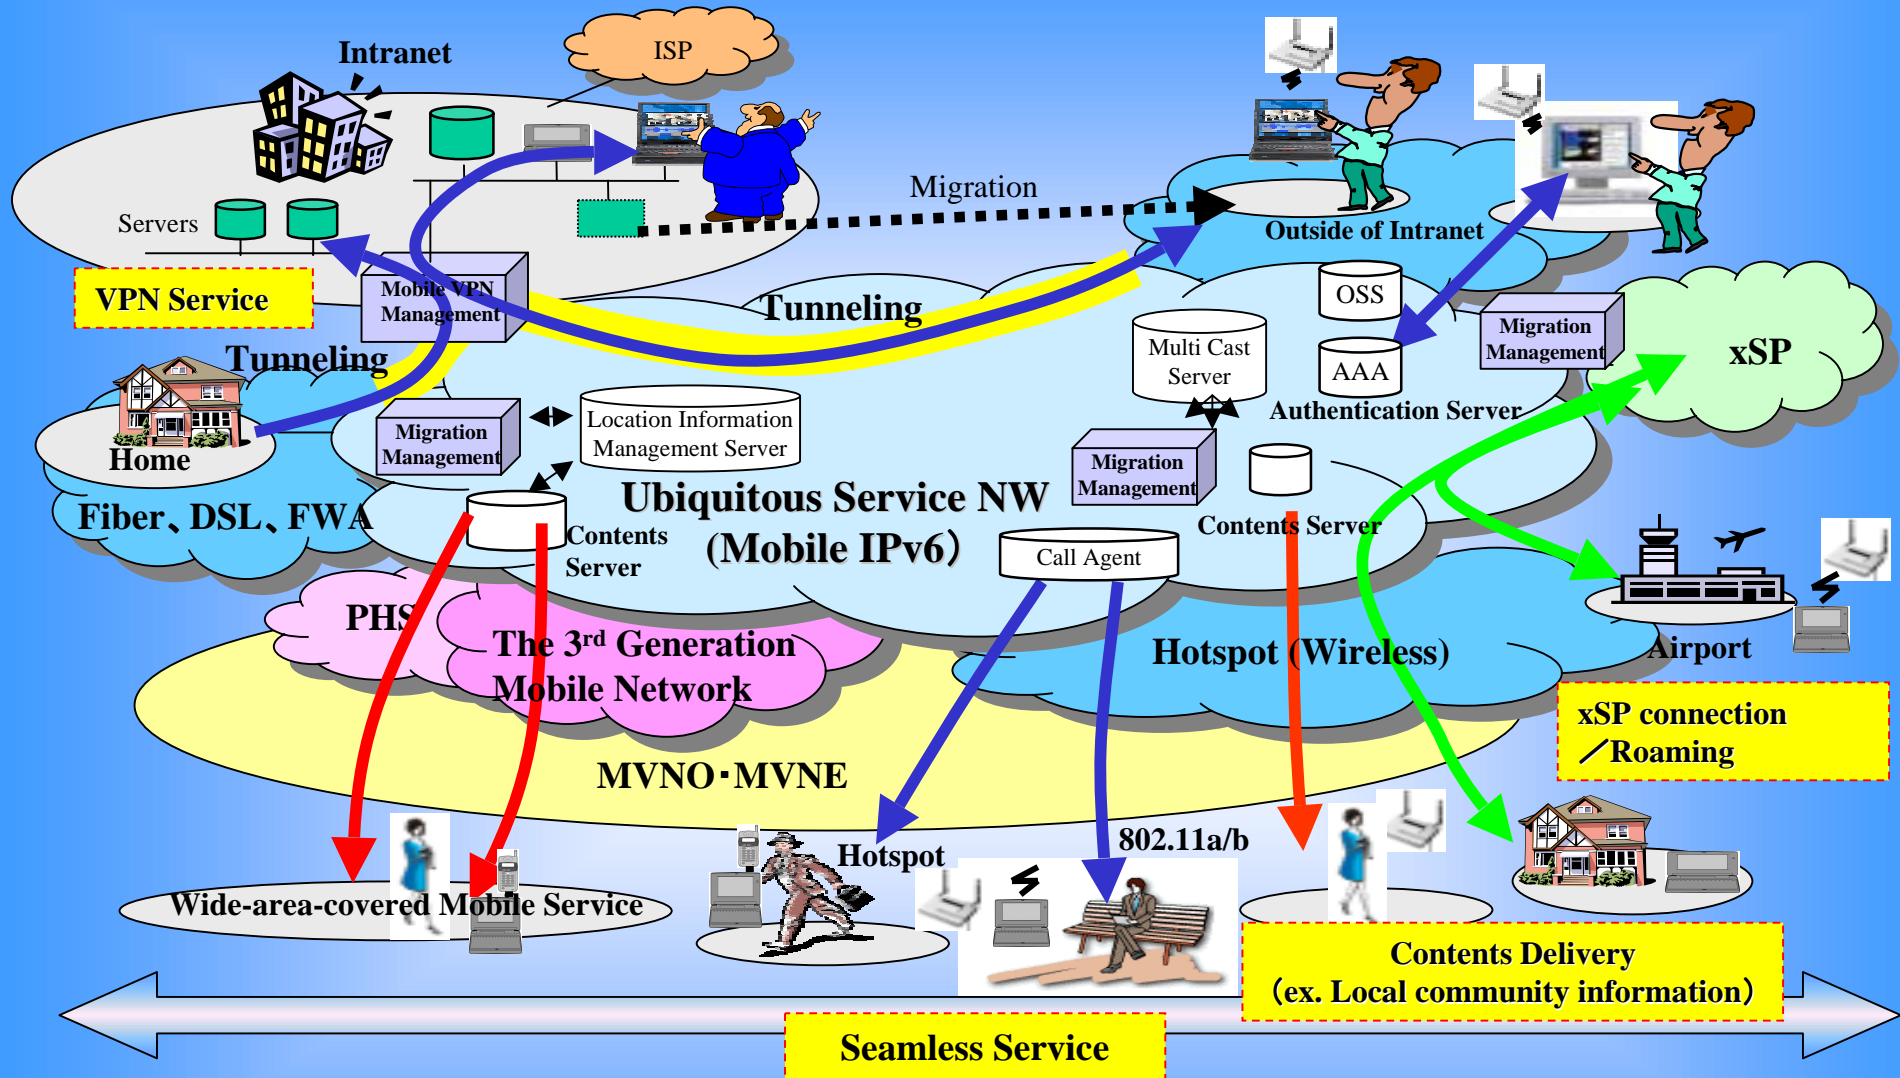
Intranet

ISP

Servers

Migration

Outside of Intranet

VPN Service

Mobile VPN Management

Tunneling

OSS

Migration Management

xSP

Tunneling

Multi Cast Server

AAA

Home

Migration Management

Location Information Management Server

Authentication Server

Fiber、DSL、FWA

Migration Management

Ubiquitous Service NW (Mobile IPv6)

Contents Server

Contents Server

Call Agent

PHS

The 3$^{rd}$ Generation Mobile Network

Hotspot (Wireless)

Airport

xSP connection ／Roaming

MVNO･MVNE

802.11a/b

Hotspot

Wide-area-covered Mobile Service

Contents Delivery （ex. Local community information）

Seamless Service